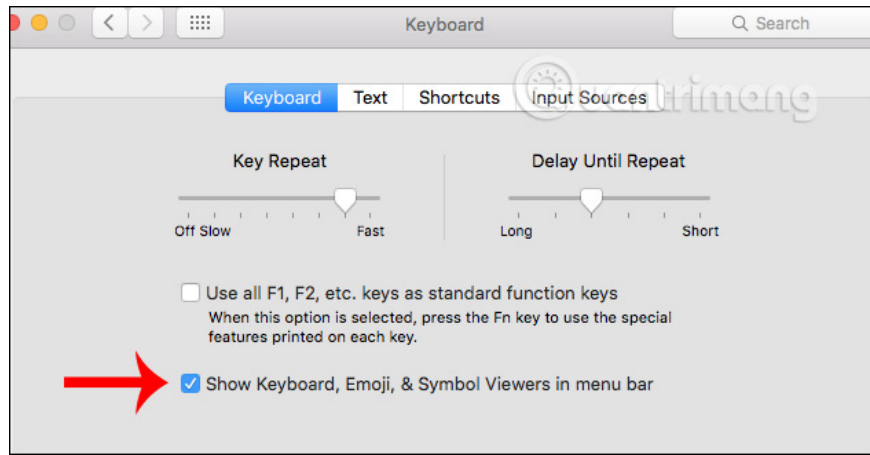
Keyboard

Search

Keyboard Text Shortcuts Input Sources

Quantrimang

Key Repeat

Off Slow

Fast

Delay Until Repeat

Long

Short

Use all F1, F2, etc. keys as standard function keys

When this option is selected, press the Fn key to use the special features printed on each key.

Show Keyboard, Emoji, & Symbol Viewers in menu bar